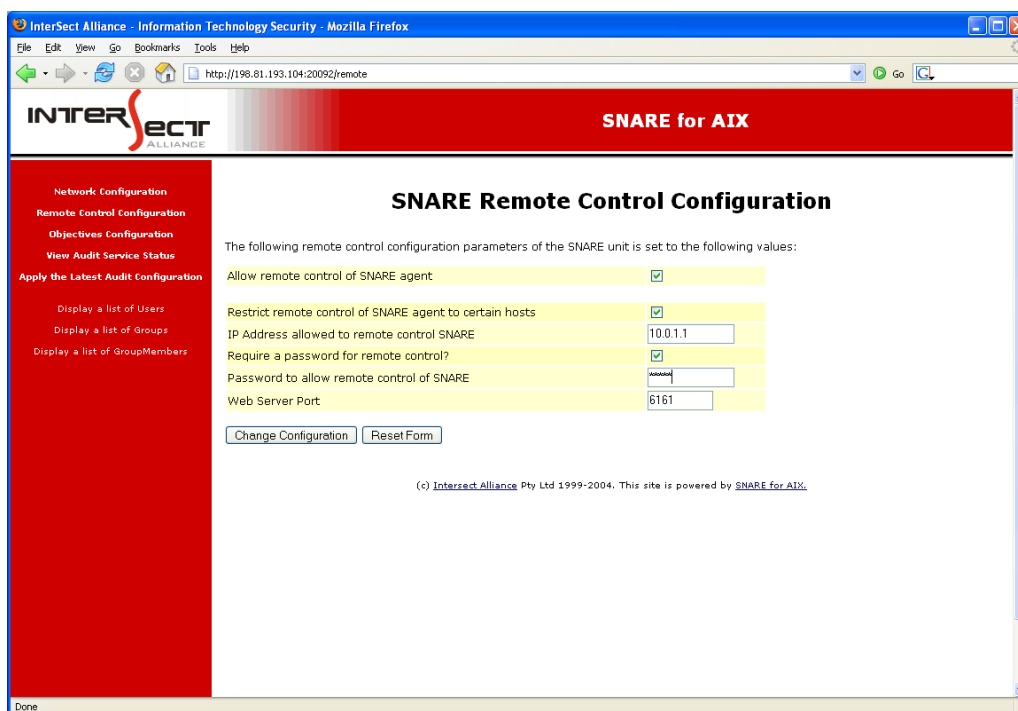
InterSect Alliance - Information Technology Security - Mozilla Firefox

File Edit View Go Bookmarks Tools Help

http://198.81.193.104:20092/remote

Go

INTERSECT ALLIANCE

SNARE for AIX

Network Configuration
Remote Control Configuration
Objectives Configuration
View Audit Service Status
Apply the Latest Audit Configuration

Display a list of Users
Display a list of Groups
Display a list of GroupMembers

SNARE Remote Control Configuration

The following remote control configuration parameters of the SNARE unit is set to the following values:

| | |
|---|---|
| Allow remote control of SNARE agent | ☑ |
| Restrict remote control of SNARE agent to certain hosts | ☑ |
| IP Address allowed to remote control SNARE | 10.0.1.1 |
| Require a password for remote control? | ☑ |
| Password to allow remote control of SNARE | ****** |
| Web Server Port | 6161 |

Change Configuration | Reset Form

(c) Intersect Alliance Pty Ltd 1999-2004. This site is powered by SNARE for AIX.

Done